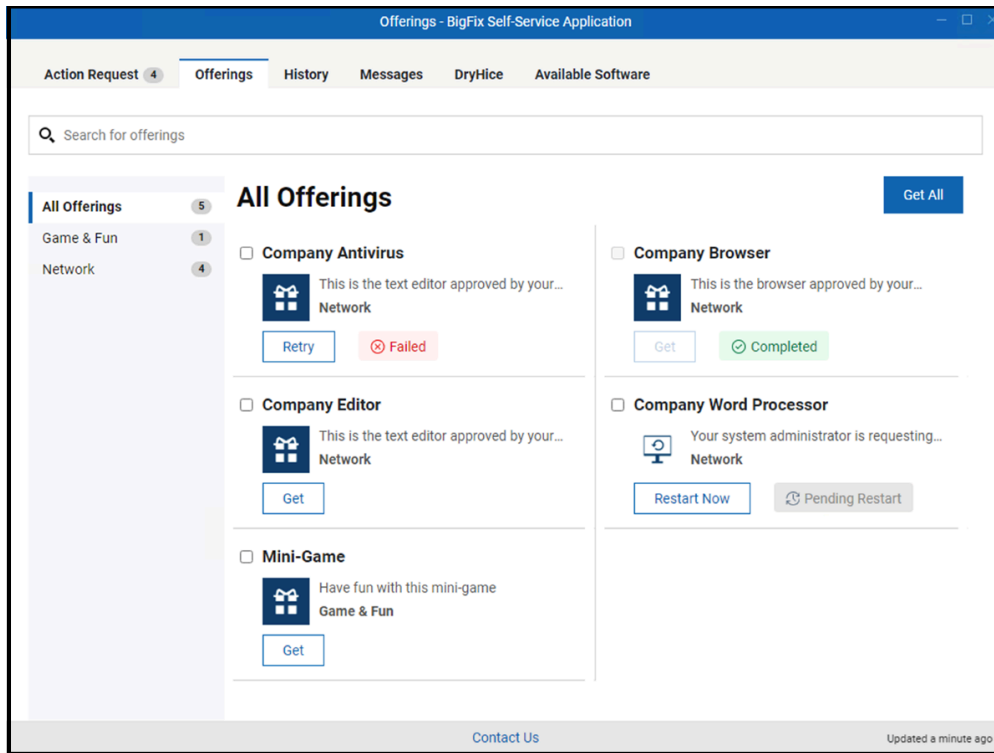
Offerings - BigFix Self-Service Application

Action Request 4 Offerings History Messages DryHice Available Software

Search for offerings

All Offerings 5
Game & Fun 1
Network 4

All Offerings

Get All

Company Antivirus
This is the text editor approved by your...
Network
Retry
Failed

Company Browser
This is the browser approved by your...
Network
Get
Completed

Company Editor
This is the text editor approved by your...
Network
Get

Company Word Processor
Your system administrator is requesting...
Network
Restart Now
Pending Restart

Mini-Game
Have fun with this mini-game
Game & Fun
Get

Contact Us

Updated a minute ago